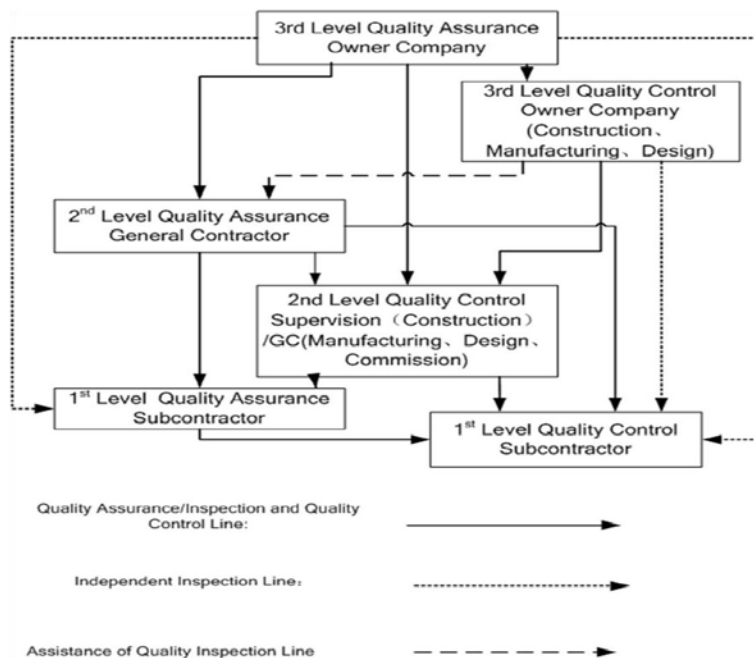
3rd Level Quality Assurance Owner Company

3rd Level Quality Control Owner Company (Construction、Manufacturing、Design)

2$^{nd}$ Level Quality Assurance General Contractor

2nd Level Quality Control Supervision（Construction）/GC(Manufacturing、Design、Commission)

1$^{st}$ Level Quality Assurance Subcontractor

1$^{st}$ Level Quality Control Subcontractor

Quality Assurance/Inspection and Quality Control Line:

Independent Inspection Line：

Assistance of Quality Inspection Line